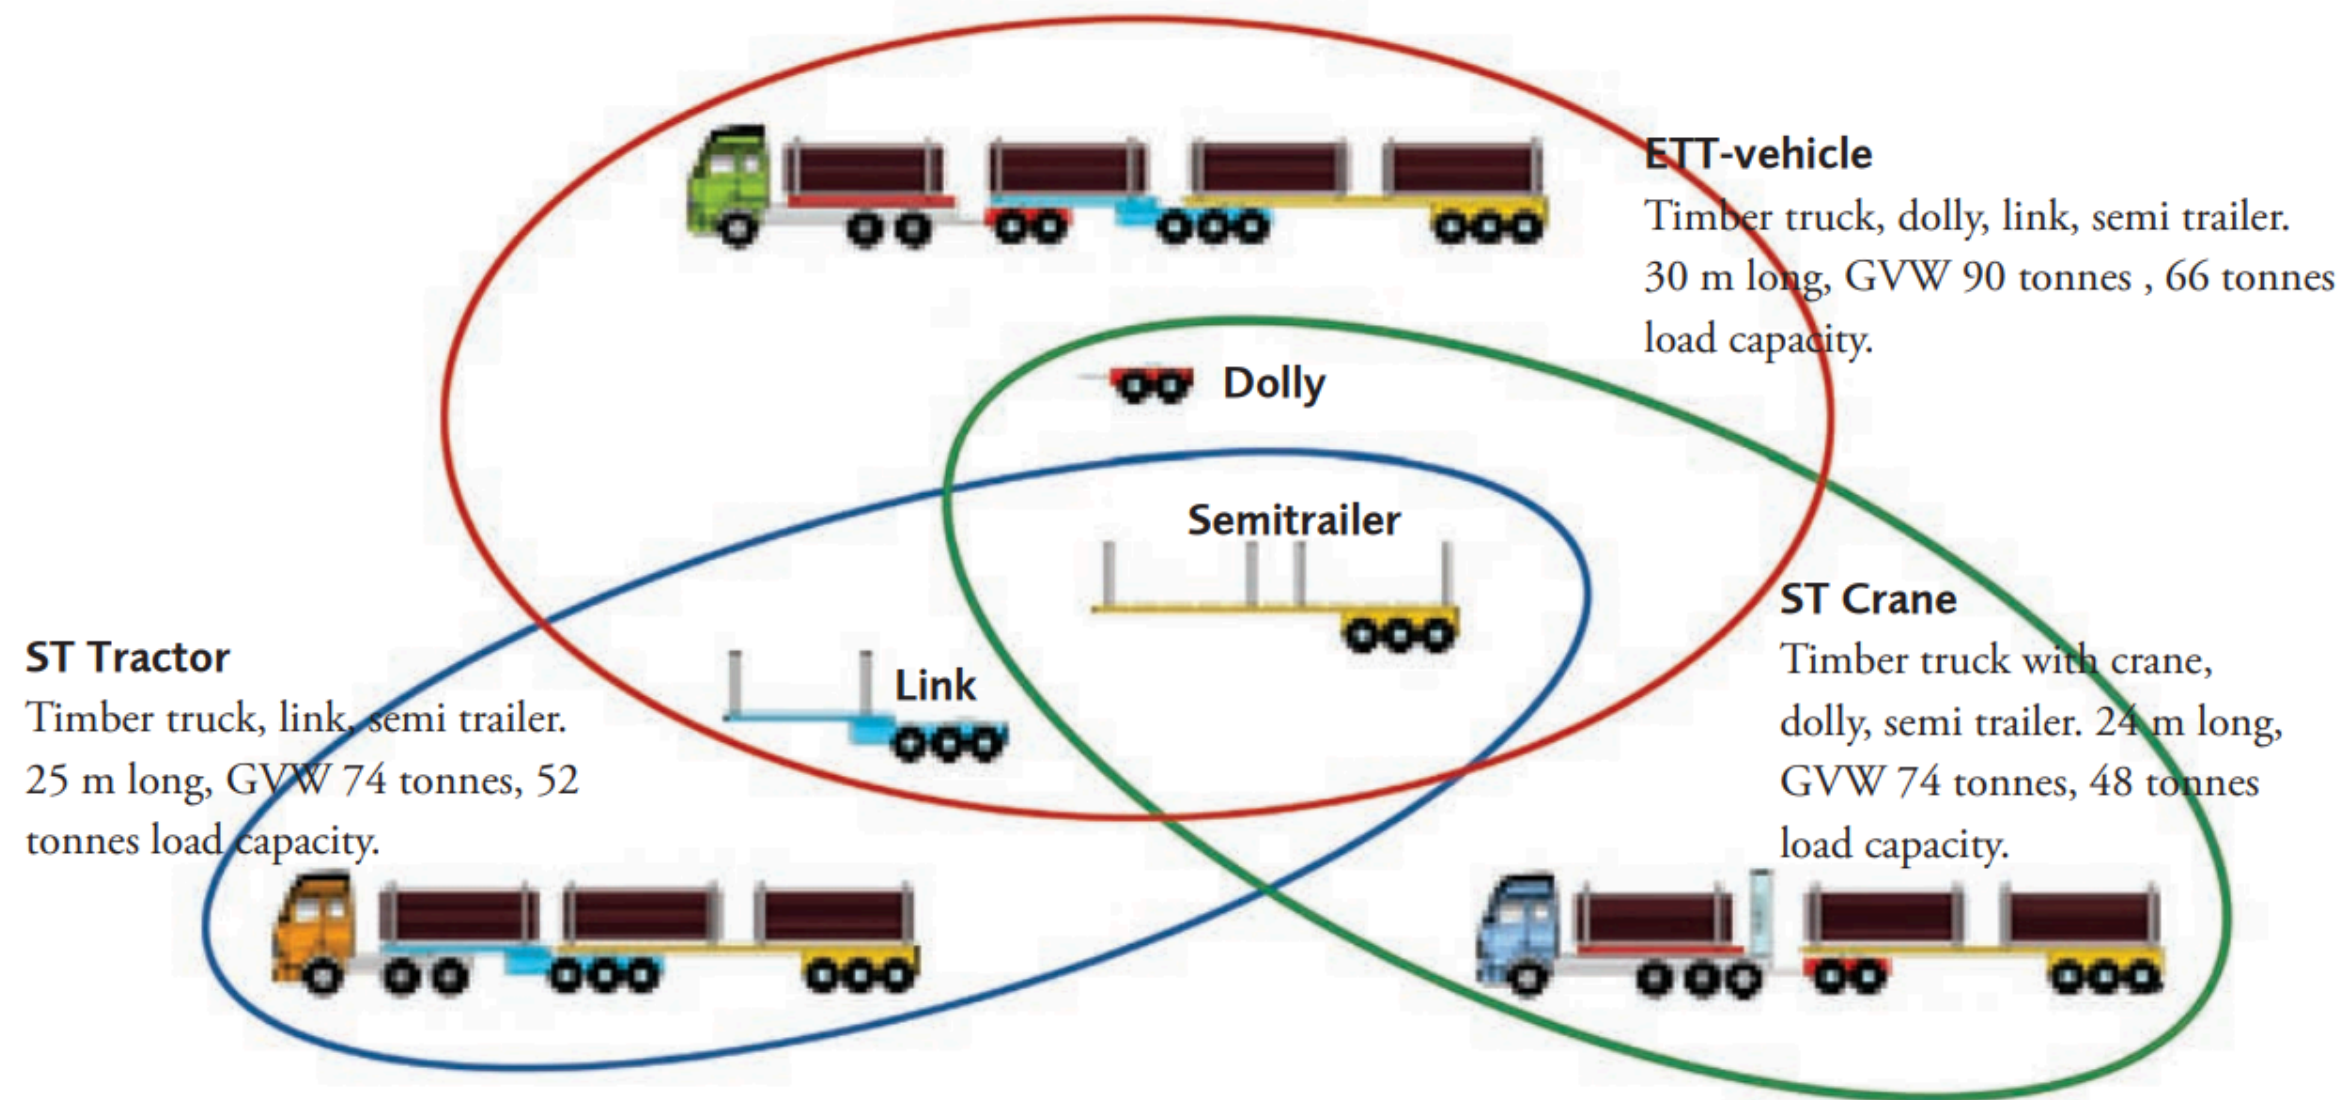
ETT-vehicle
Timber truck, dolly, link, semi trailer. 30 m long, GVW 90 tonnes , 66 tonnes load capacity.

Dolly

Semitrailer

ST Crane
Timber truck with crane, dolly, semi trailer. 24 m long, GVW 74 tonnes, 48 tonnes load capacity.

ST Tractor
Timber truck, link, semi trailer. 25 m long, GVW 74 tonnes, 52 tonnes load capacity.

Link